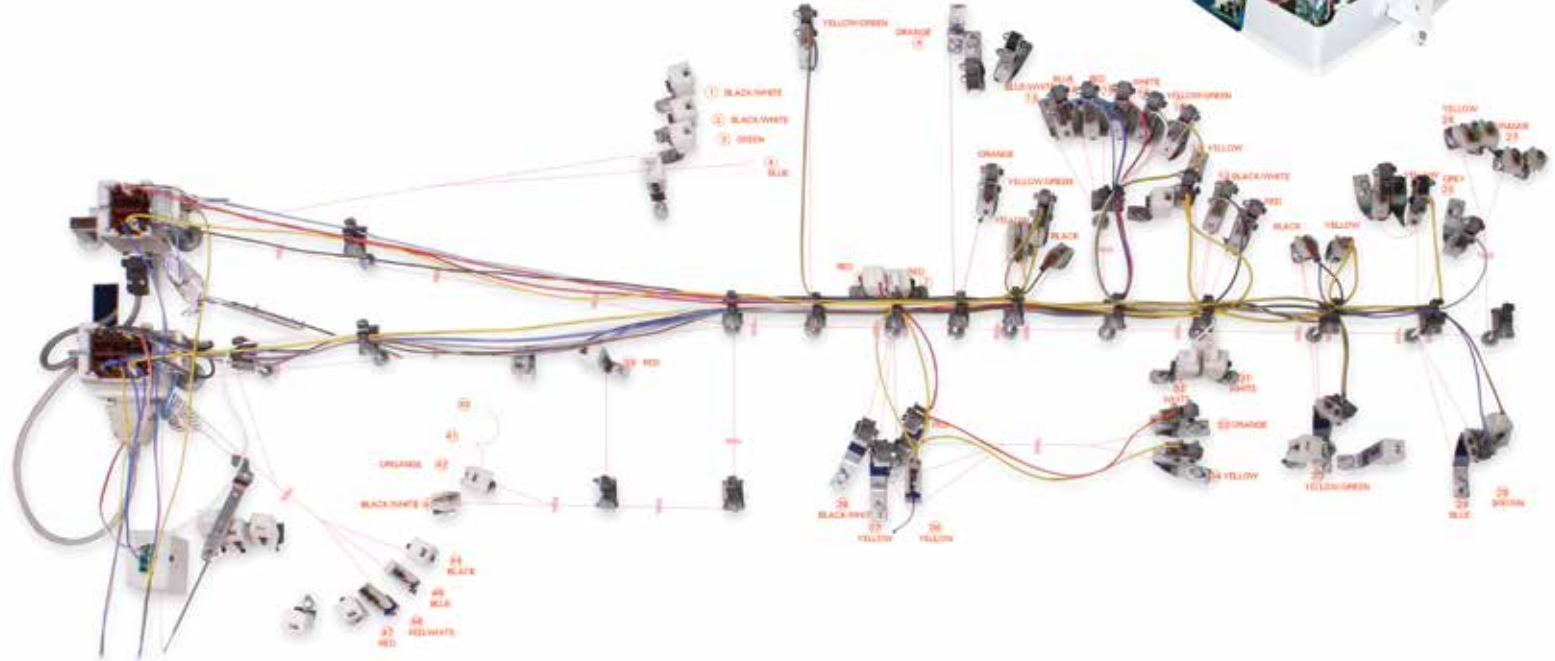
YELLOW/GREEN
ORANGE
1 BLACK/WHITE
2 BLACK/WHITE
3 GREEN
4 BLUE
BLUE/WHITE
BLUE
RED
WHITE
YELLOW/GREEN
YELLOW
ORANGE
YELLOW/GREEN
BLACK/WHITE
RED
YELLOW
BLACK
BLACK
YELLOW
YELLOW
24
ORANGE
27
YELLOW
GREY
25
RED
RED
RED
31 WHITE
WHITE
33 ORANGE
34 YELLOW
40
41
ORANGE 42
BLACK/WHITE
44 BLACK
45 BLUE
46 RED/WHITE
47 RED
38 BLACK/WHITE
37 YELLOW
36 YELLOW
YELLOW/GREEN
28 BLUE
29 BROWN